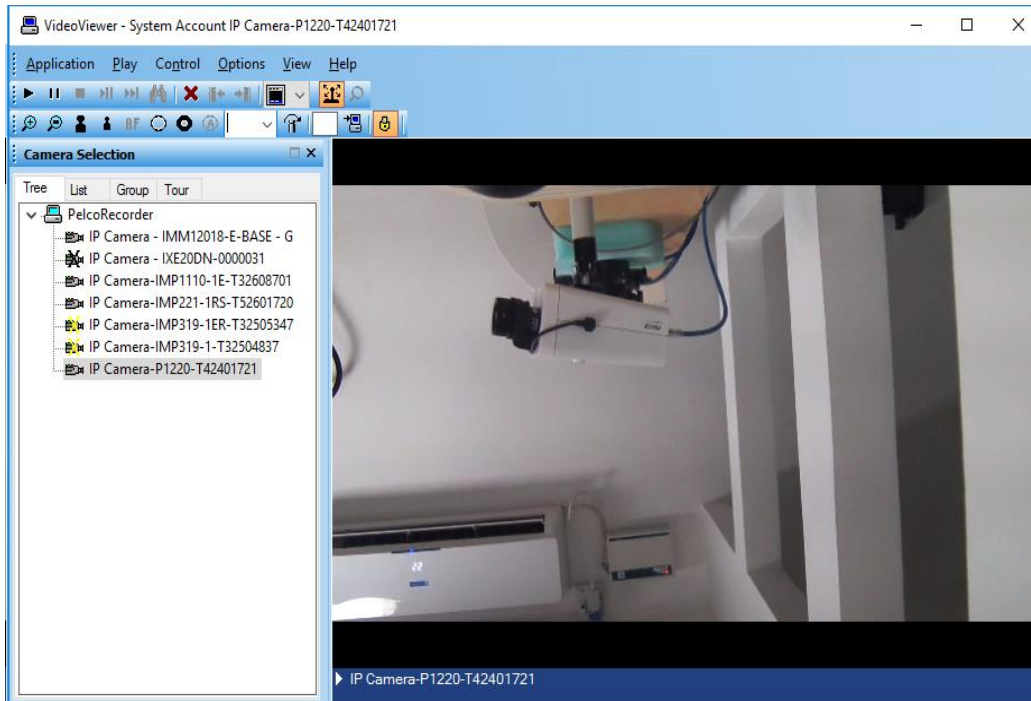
VideoViewer - System Account IP Camera-P1220-T42401721

Application Play Control Options View Help

AF

Camera Selection

Tree List Group Tour

PelcoRecorder
IP Camera - IMM12018-E-BASE - G
IP Camera - IXE20DN-0000031
IP Camera-IMP1110-1E-T32608701
IP Camera-IMP221-1RS-T52601720
IP Camera-IMP319-1ER-T32505347
IP Camera-IMP319-1-T32504837
IP Camera-P1220-T42401721

IP Camera-P1220-T42401721